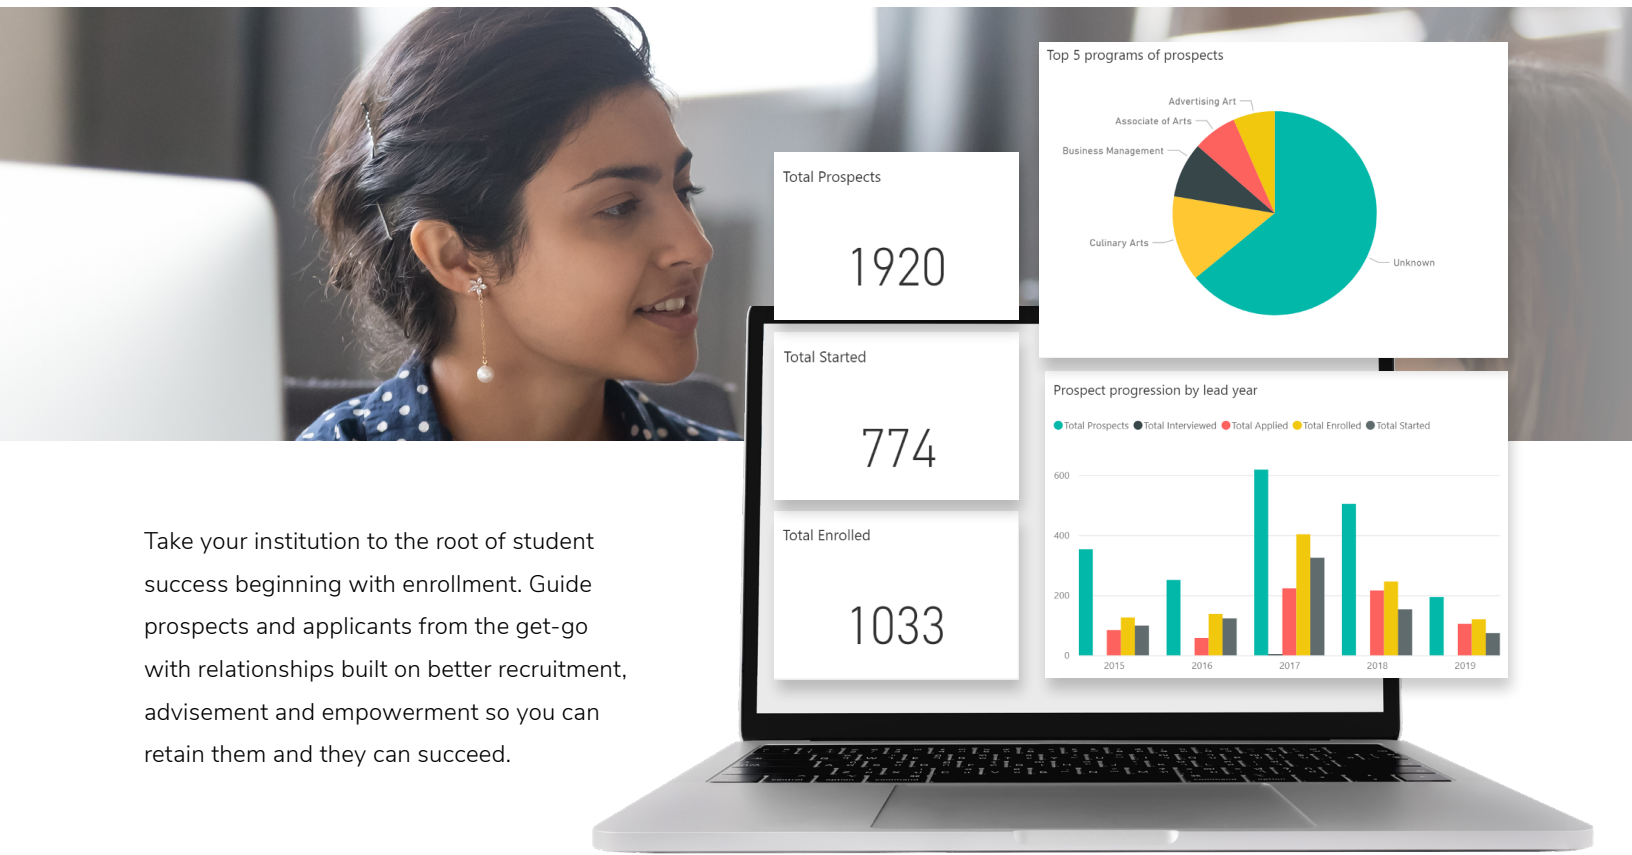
Total Prospects

1920

Total Started

774

Total Enrolled

1033

Top 5 programs of prospects

Advertising Art
Associate of Arts
Business Management
Culinary Arts
Unknown

Prospect progression by lead year

Total Prospects Total Interviewed Total Applied Total Enrolled Total Started

600
400
200
0
2015 2016 2017 2018 2019

Take your institution to the root of student success beginning with enrollment. Guide prospects and applicants from the get-go with relationships built on better recruitment, advisement and empowerment so you can retain them and they can succeed.